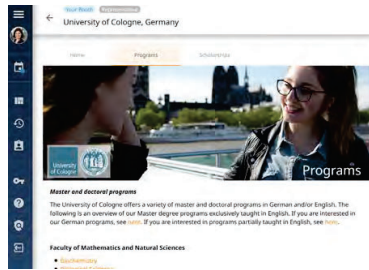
Your Road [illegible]

University of Cologne, Germany

Home

Programs

Scholarships

University of Cologne

Programs

Master and doctoral programs

The University of Cologne offers a variety of master and doctoral programs in German and/or English. The following is an overview of our Master degree programs exclusively taught in English. If you are interested in our German programs, see here. If you are interested in programs partially taught in English, see here.

Faculty of Mathematics and Natural Sciences

• Biochemistry

• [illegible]